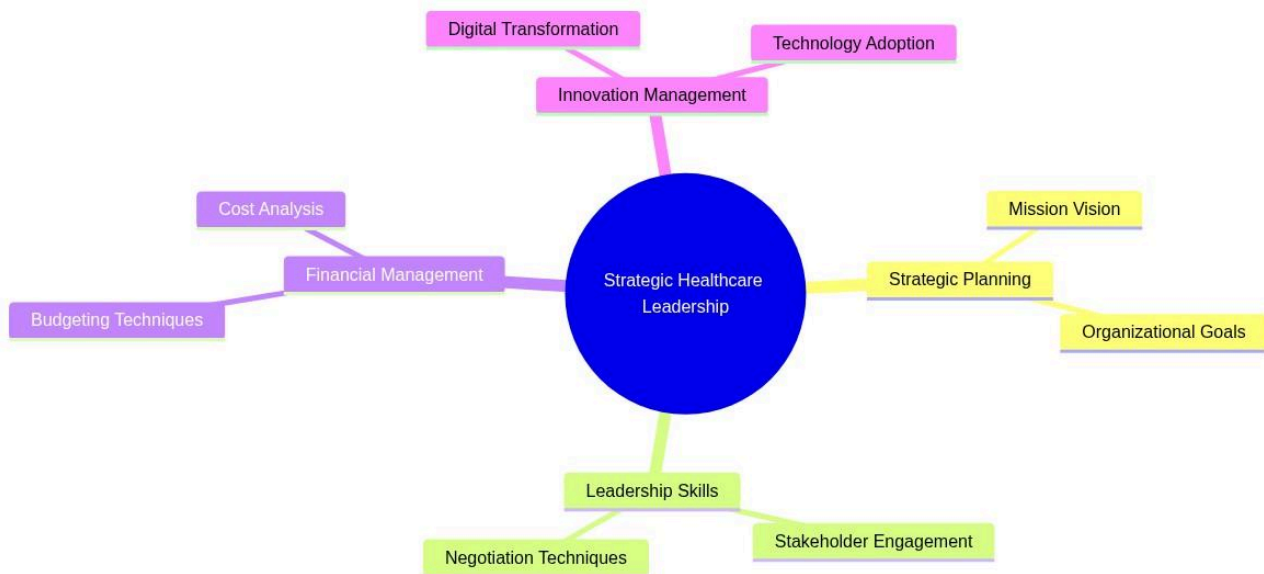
Digital Transformation

Technology Adoption

Innovation Management

Cost Analysis

Financial Management

Budgeting Techniques

Strategic Healthcare Leadership

Mission Vision

Strategic Planning

Organizational Goals

Leadership Skills

Negotiation Techniques

Stakeholder Engagement